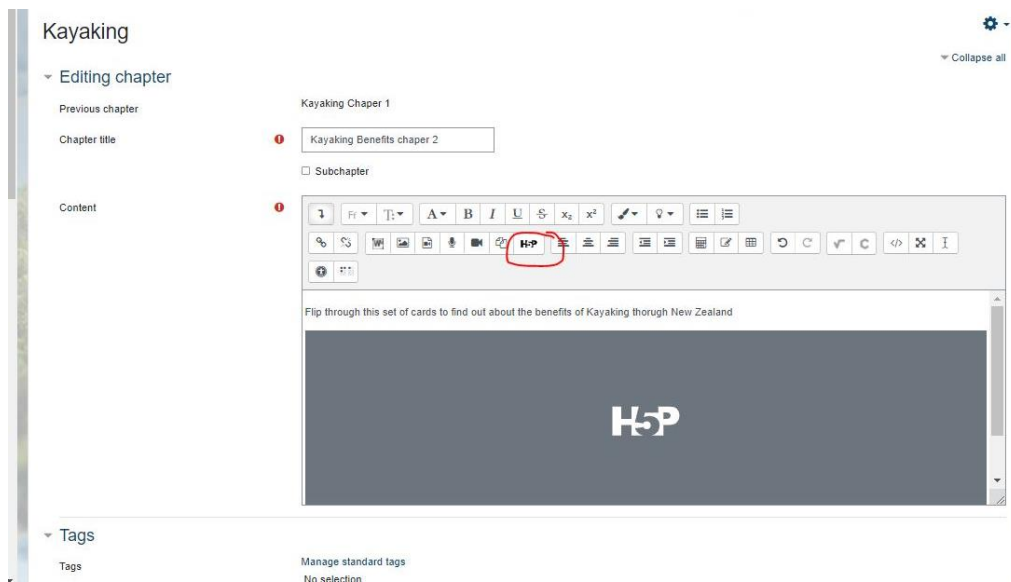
Kayaking

Collapse all

Editing chapter

Previous chapter
Kayaking Chaper 1

Chapter title
Kayaking Benefits chaper 2

Subchapter

Content

H-P

Flip through this set of cards to find out about the benefits of Kayaking thorugh New Zealand

H5P

Tags

Tags
Manage standard tags
No selection